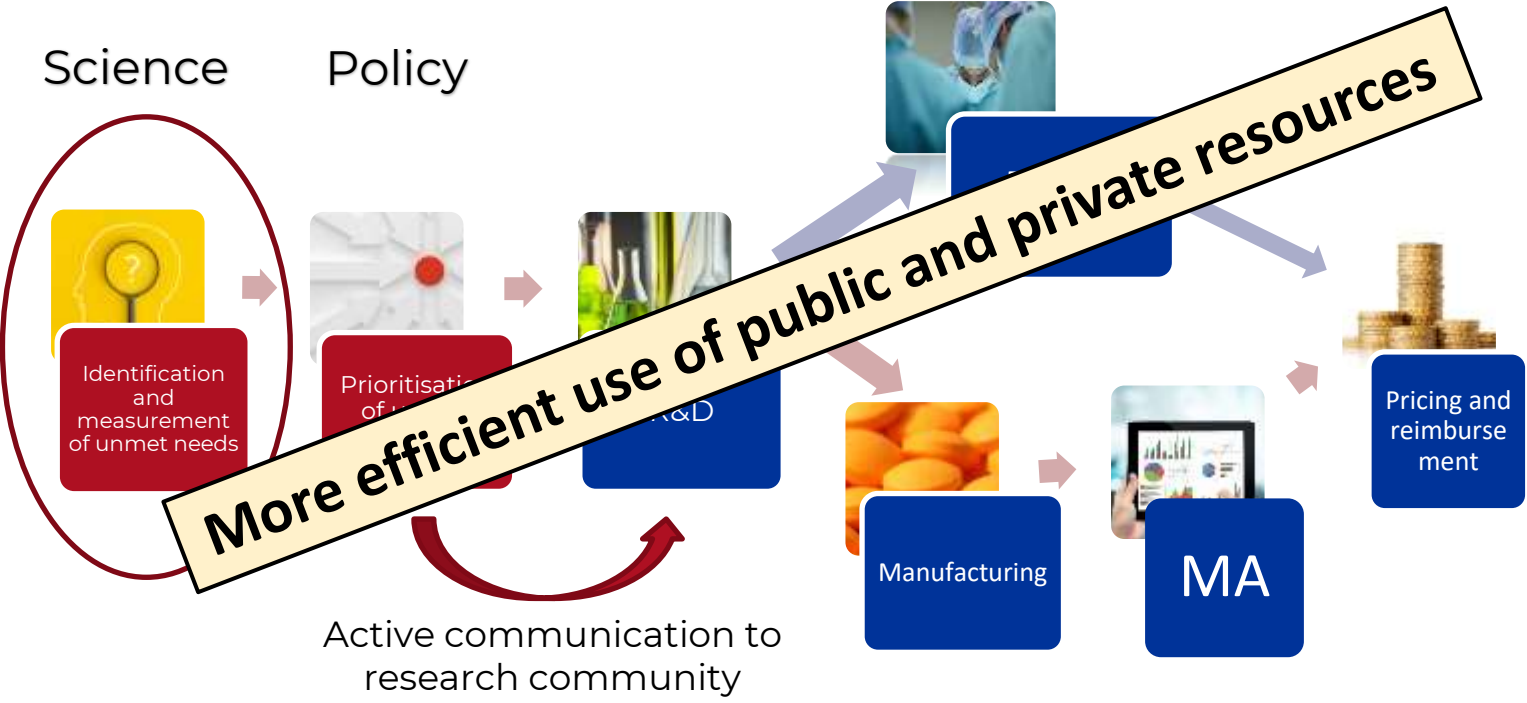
Science

Policy

Identification and measurement of unmet needs

Prioritisati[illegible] of u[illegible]

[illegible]R&D

More efficient use of public and private resources

Pricing and reimburse ment

Manufacturing

MA

Active communication to research community